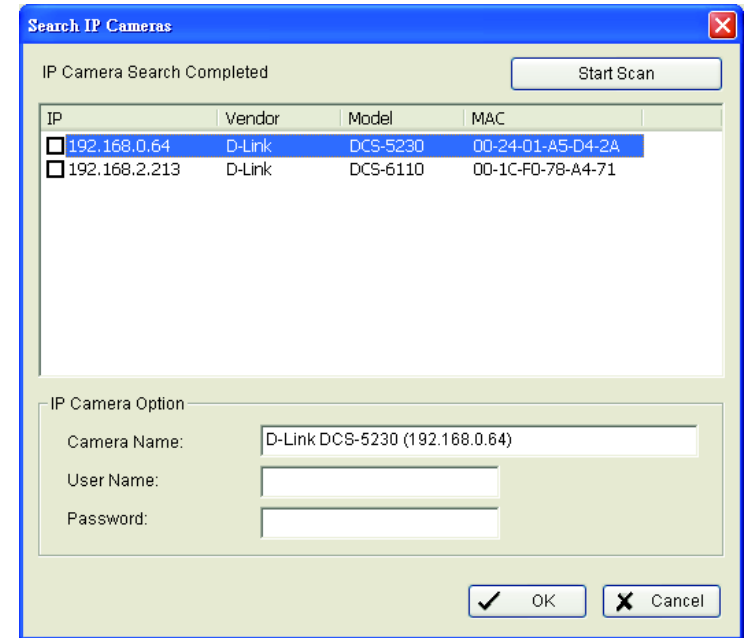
Search IP Cameras

IP Camera Search Completed

Start Scan

| IP | Vendor | Model | MAC |
|---|---|---|---|
| 192.168.0.64 | D-Link | DCS-5230 | 00-24-01-A5-D4-2A |
| 192.168.2.213 | D-Link | DCS-6110 | 00-1C-F0-78-A4-71 |

IP Camera Option

Camera Name: D-Link DCS-5230 (192.168.0.64)

User Name:

Password:

OK

Cancel